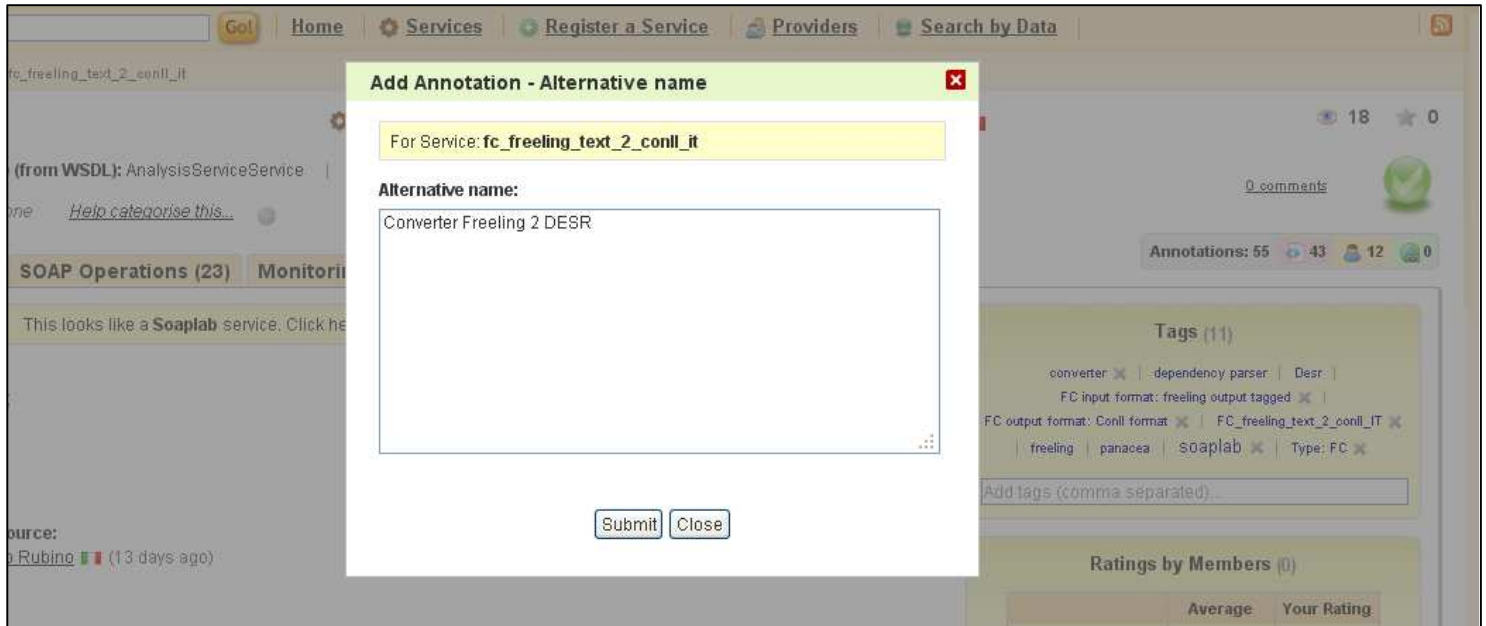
Go! Home Services Register a Service Providers Search by Data

fc_freeling_text_2_conll_it

Add Annotation - Alternative name

For Service: **fc_freeling_text_2_conll_it**

Alternative name:

Converter Freeling 2 DESR

Submit Close

18 0

(from WSDL): AnalysisServiceService |

one Help categorise this...

0 comments

Annotations: 55 43 12 0

SOAP Operations (23) Monitori

This looks like a **Soaplab** service. Click he

Tags (11)

converter | dependency parser | Desr | FC input format: freeling output tagged | FC output format: Conll format | FC_freeling_text_2_conll_IT | freeling | panacea | soaplab | Type: FC

Add tags (comma separated)...

ource:

Rubino (13 days ago)

Ratings by Members (0)

| | Average | Your Rating |
|---|---|---|